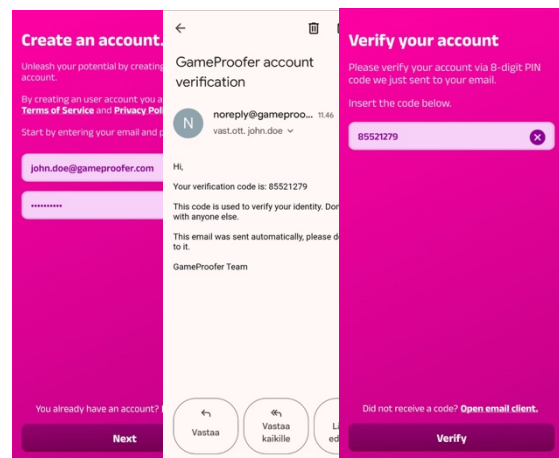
Create an account.

Unleash your potential by creating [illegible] account.

By creating an user account you a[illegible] Terms of Service and Privacy Poli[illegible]

Start by entering your email and p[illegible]

john.doe@gameproofer.com

••••••••••

You already have an account? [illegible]

Next

←

GameProofer account verification

N

noreply@gameproo... 11.46

vast.ott. john.doe

Hi,

Your verification code is: 85521279

This code is used to verify your identity. Don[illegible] with anyone else.

This email was sent automatically, please d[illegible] to it.

GameProofer Team

Vastaa

Vastaa kaikille

La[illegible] ed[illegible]

Verify your account

Please verify your account via 8-digit PIN code we just sent to your email.

Insert the code below.

85521279

Did not receive a code? Open email client.

Verify